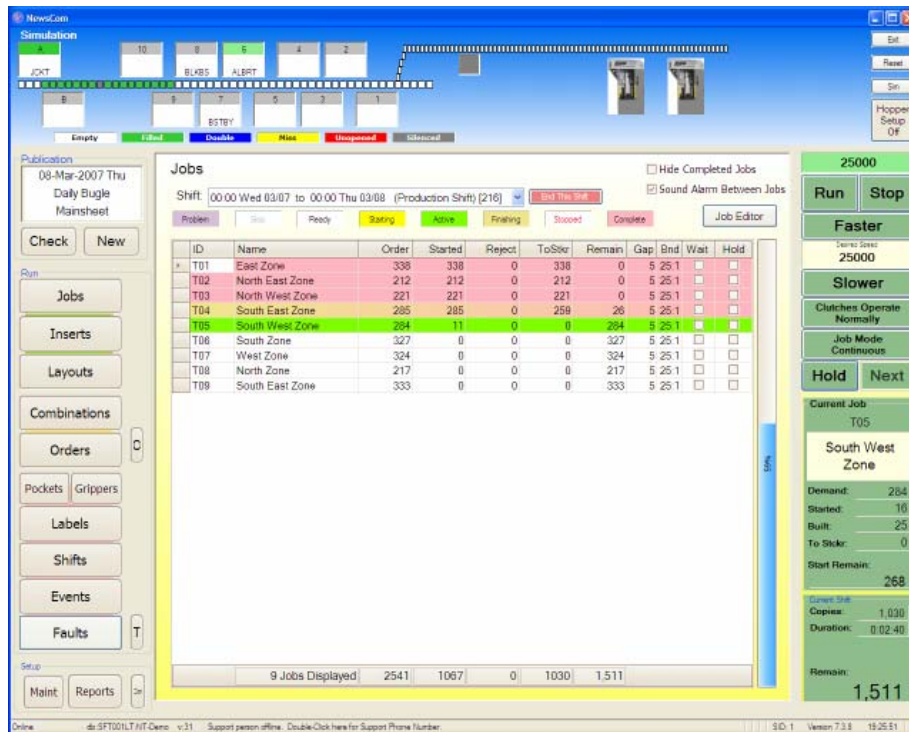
NewsCom
Simulation

A 10 8 6 4 2
JCKT BLKBS ALBRT
B 9 7 5 3 1
BSTBY

Empty Filled Double Miss Unopened Silenced

Exit
Reset
Sim
Hopper Setup Off

Publication
08-Mar-2007 Thu
Daily Bugle
Mainsheet

Check New

Run
Jobs
Inserts
Layouts
Combinations
Orders C
Pockets Grippers
Labels
Shifts
Events
Faults T

Setup
Maint Reports >

Jobs
Shift: 00:00 Wed 03/07 to 00:00 Thu 03/08 (Production Shift) [216] End This Shift
Hide Completed Jobs
Sound Alarm Between Jobs
Job Editor

Problem Skip Ready Starting Active Finishing Stopped Complete

| | ID | Name | Order | Started | Reject | ToStkr | Remain | Gap | Bnd | Wait | Hold |
|---|---|---|---|---|---|---|---|---|---|---|---|
| » | T01 | East Zone | 338 | 338 | 0 | 338 | 0 | 5 | 25:1 | | |
| | T02 | North East Zone | 212 | 212 | 0 | 212 | 0 | 5 | 25:1 | | |
| | T03 | North West Zone | 221 | 221 | 0 | 221 | 0 | 5 | 25:1 | | |
| | T04 | South East Zone | 285 | 285 | 0 | 259 | 26 | 5 | 25:1 | | |
| | T05 | South West Zone | 284 | 11 | 0 | 0 | 284 | 5 | 25:1 | | |
| | T06 | South Zone | 327 | 0 | 0 | 0 | 327 | 5 | 25:1 | | |
| | T07 | West Zone | 324 | 0 | 0 | 0 | 324 | 5 | 25:1 | | |
| | T08 | North Zone | 217 | 0 | 0 | 0 | 217 | 5 | 25:1 | | |
| | T09 | South East Zone | 333 | 0 | 0 | 0 | 333 | 5 | 25:1 | | |
| | | 9 Jobs Displayed | 2541 | 1067 | 0 | 1030 | 1,511 | | | | |

56%

25000
Run Stop
Faster
Desired Speed
25000
Slower
Clutches Operate Normally
Job Mode Continuous
Hold Next
Current Job
T05
South West Zone
Demand: 284
Started: 16
Built: 25
To Stckr: 0
Start Remain: 268
Current Shift
Copies: 1,030
Duration: 0:02:40
Remain: 1,511

Online ds:SFT001LT.NT-Demo v31 Support person offline. Double-Click here for Support Phone Number. SID: 1 Version 7.3.6 15:25:51